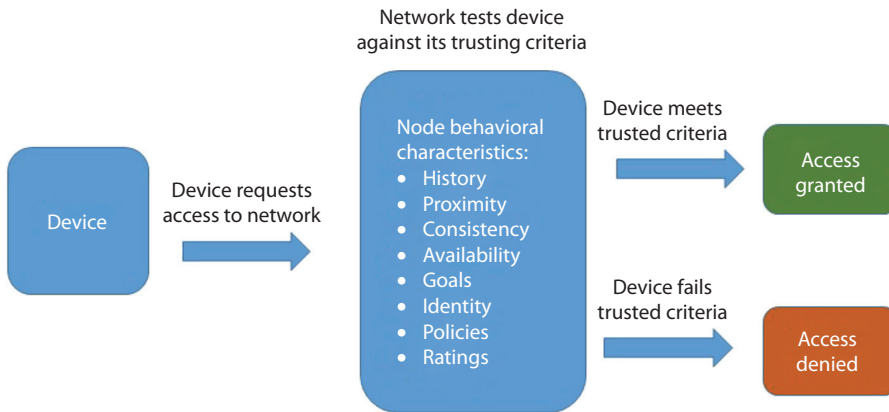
Network tests device against its trusting criteria

Device

Device requests access to network

Node behavioral characteristics:
- History
- Proximity
- Consistency
- Availability
- Goals
- Identity
- Policies
- Ratings

Device meets trusted criteria

Access granted

Device fails trusted criteria

Access denied